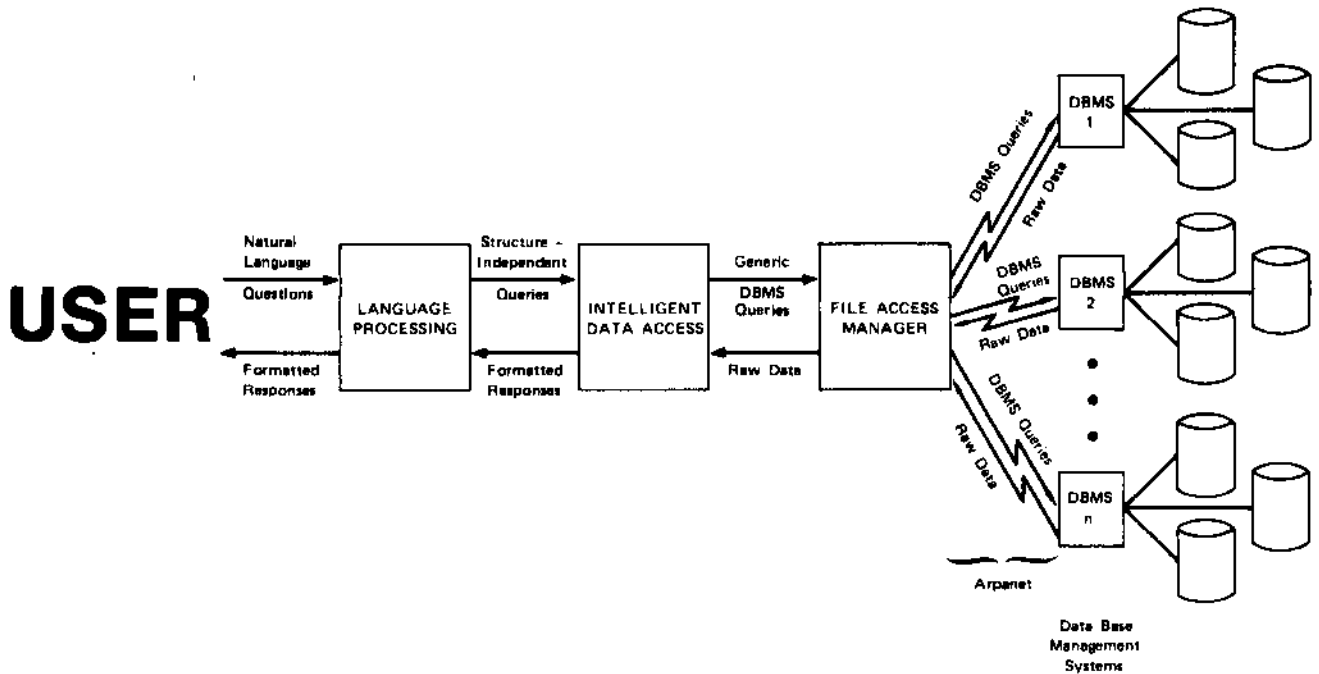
USER

Natural Language Questions

Formatted Responses

LANGUAGE PROCESSING

Structure - Independent Queries

Formatted Responses

INTELLIGENT DATA ACCESS

Generic DBMS Queries

Raw Data

FILE ACCESS MANAGER

DBMS Queries

Raw Data

DBMS 1

DBMS Queries

Raw Data

DBMS 2

DBMS Queries

Raw Data

DBMS n

Arpanet

Data Base Management Systems